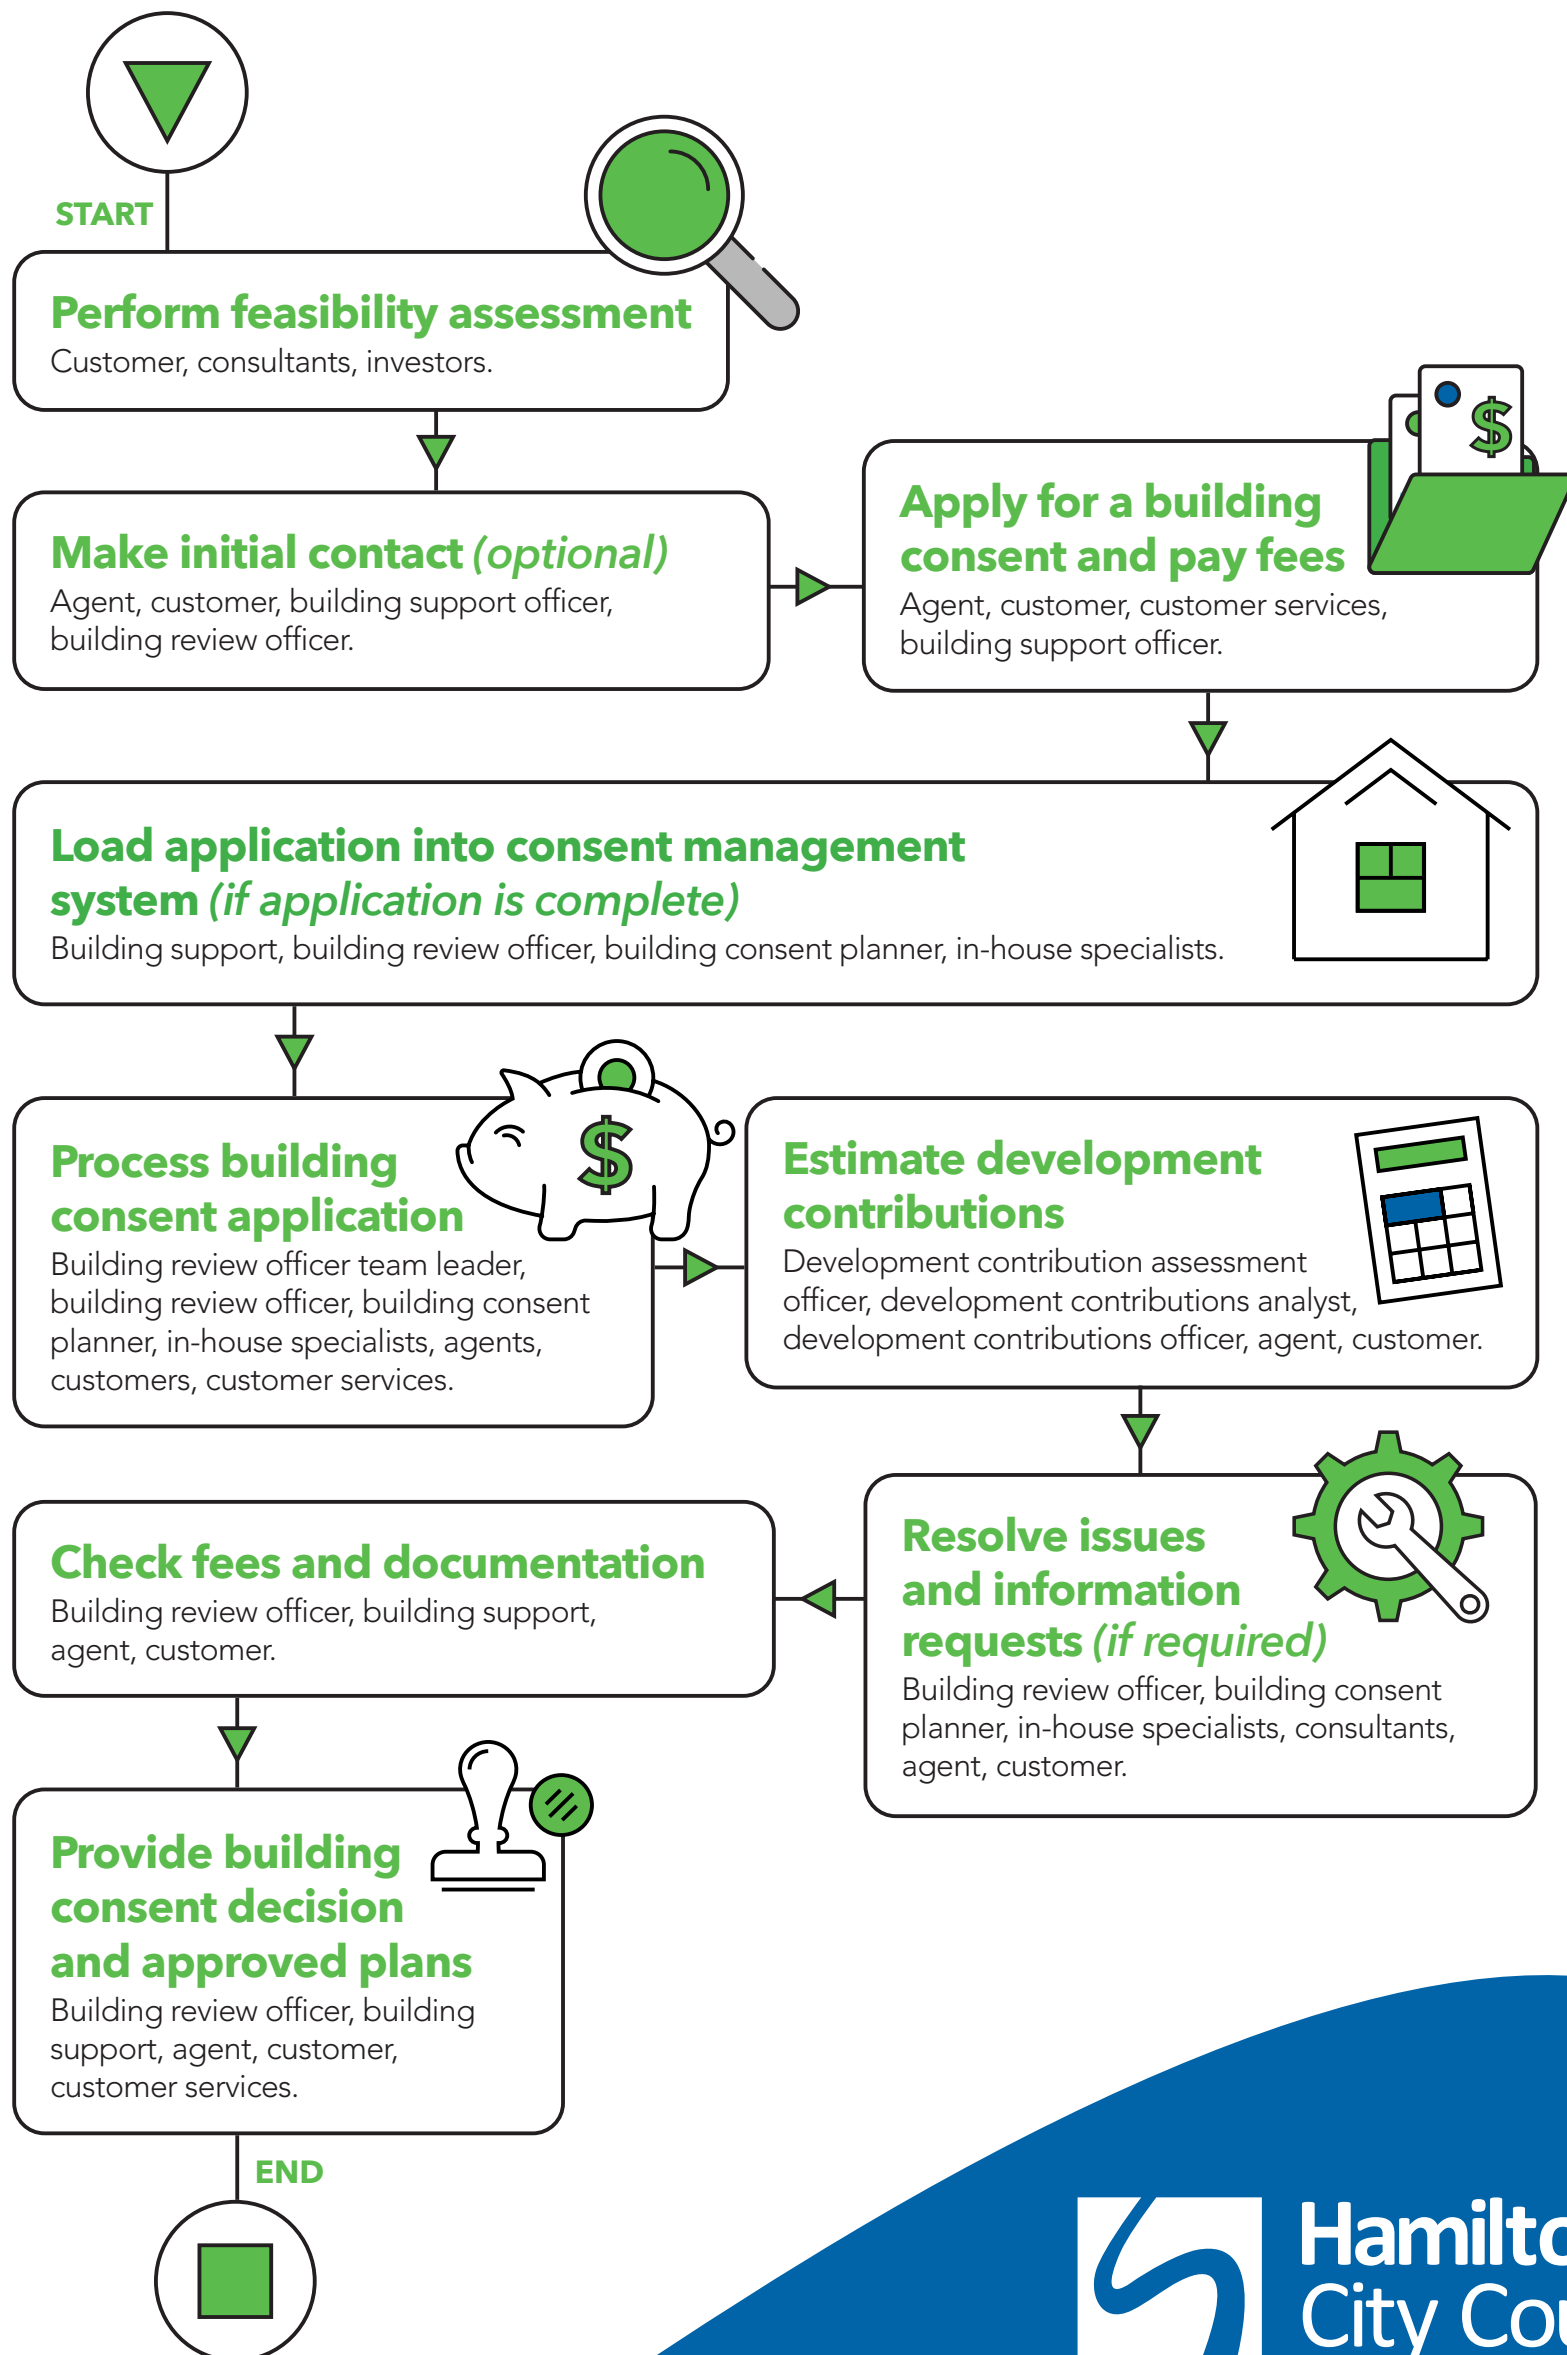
START

Perform feasibility assessment
Customer, consultants, investors.

Make initial contact (optional)
Agent, customer, building support officer, building review officer.

Apply for a building consent and pay fees
Agent, customer, customer services, building support officer.

Load application into consent management system (if application is complete)
Building support, building review officer, building consent planner, in-house specialists.

Process building consent application
Building review officer team leader, building review officer, building consent planner, in-house specialists, agents, customers, customer services.

Estimate development contributions
Development contribution assessment officer, development contributions analyst, development contributions officer, agent, customer.

Check fees and documentation
Building review officer, building support, agent, customer.

Resolve issues and information requests (if required)
Building review officer, building consent planner, in-house specialists, consultants, agent, customer.

Provide building consent decision and approved plans
Building review officer, building support, agent, customer, customer services.

END

Hamilto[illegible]
City Co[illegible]